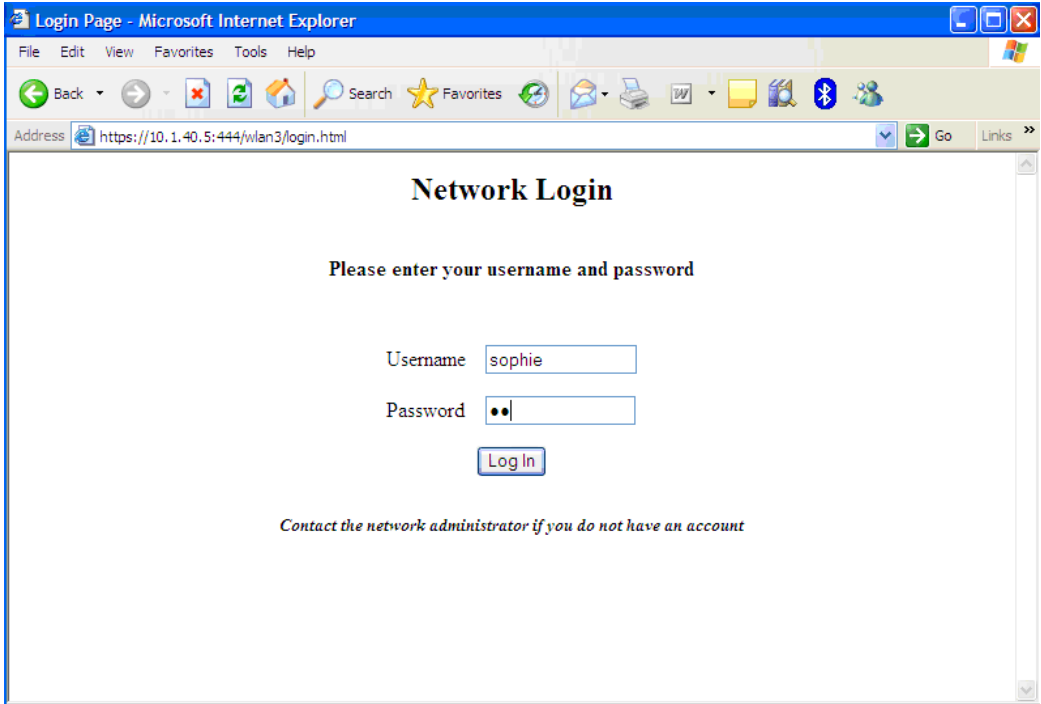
Login Page - Microsoft Internet Explorer

File Edit View Favorites Tools Help

Back Search Favorites

Address https://10.1.40.5:444/wlan3/login.html Go Links

Network Login

Please enter your username and password

Username sophie

Password ••

Log In

Contact the network administrator if you do not have an account